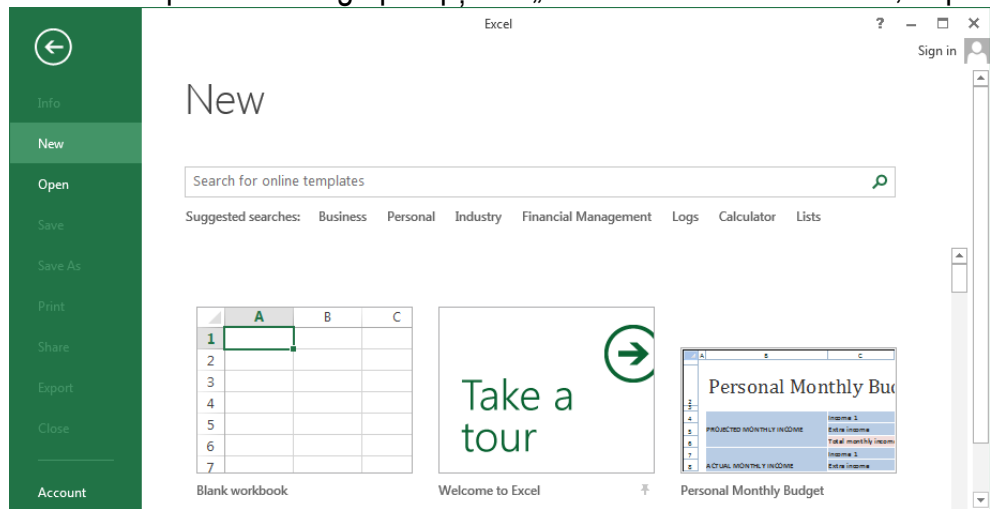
Excel

? – □ ×

Sign in

Info

New

Open

Save

Save As

Print

Share

Export

Close

Account

New

Search for online templates

Suggested searches: Business Personal Industry Financial Management Logs Calculator Lists

| | A | B | C |
|---|---|---|---|
| 1 | | | |
| 2 | | | |
| 3 | | | |
| 4 | | | |
| 5 | | | |
| 6 | | | |
| 7 | | | |

Blank workbook

Take a tour

Welcome to Excel

Personal Monthly Bud

PROJECTED MONTHLY INCOME

Income 1

Extra income

Total monthly income

ACTUAL MONTHLY INCOME

Income 1

Extra income

Personal Monthly Budget